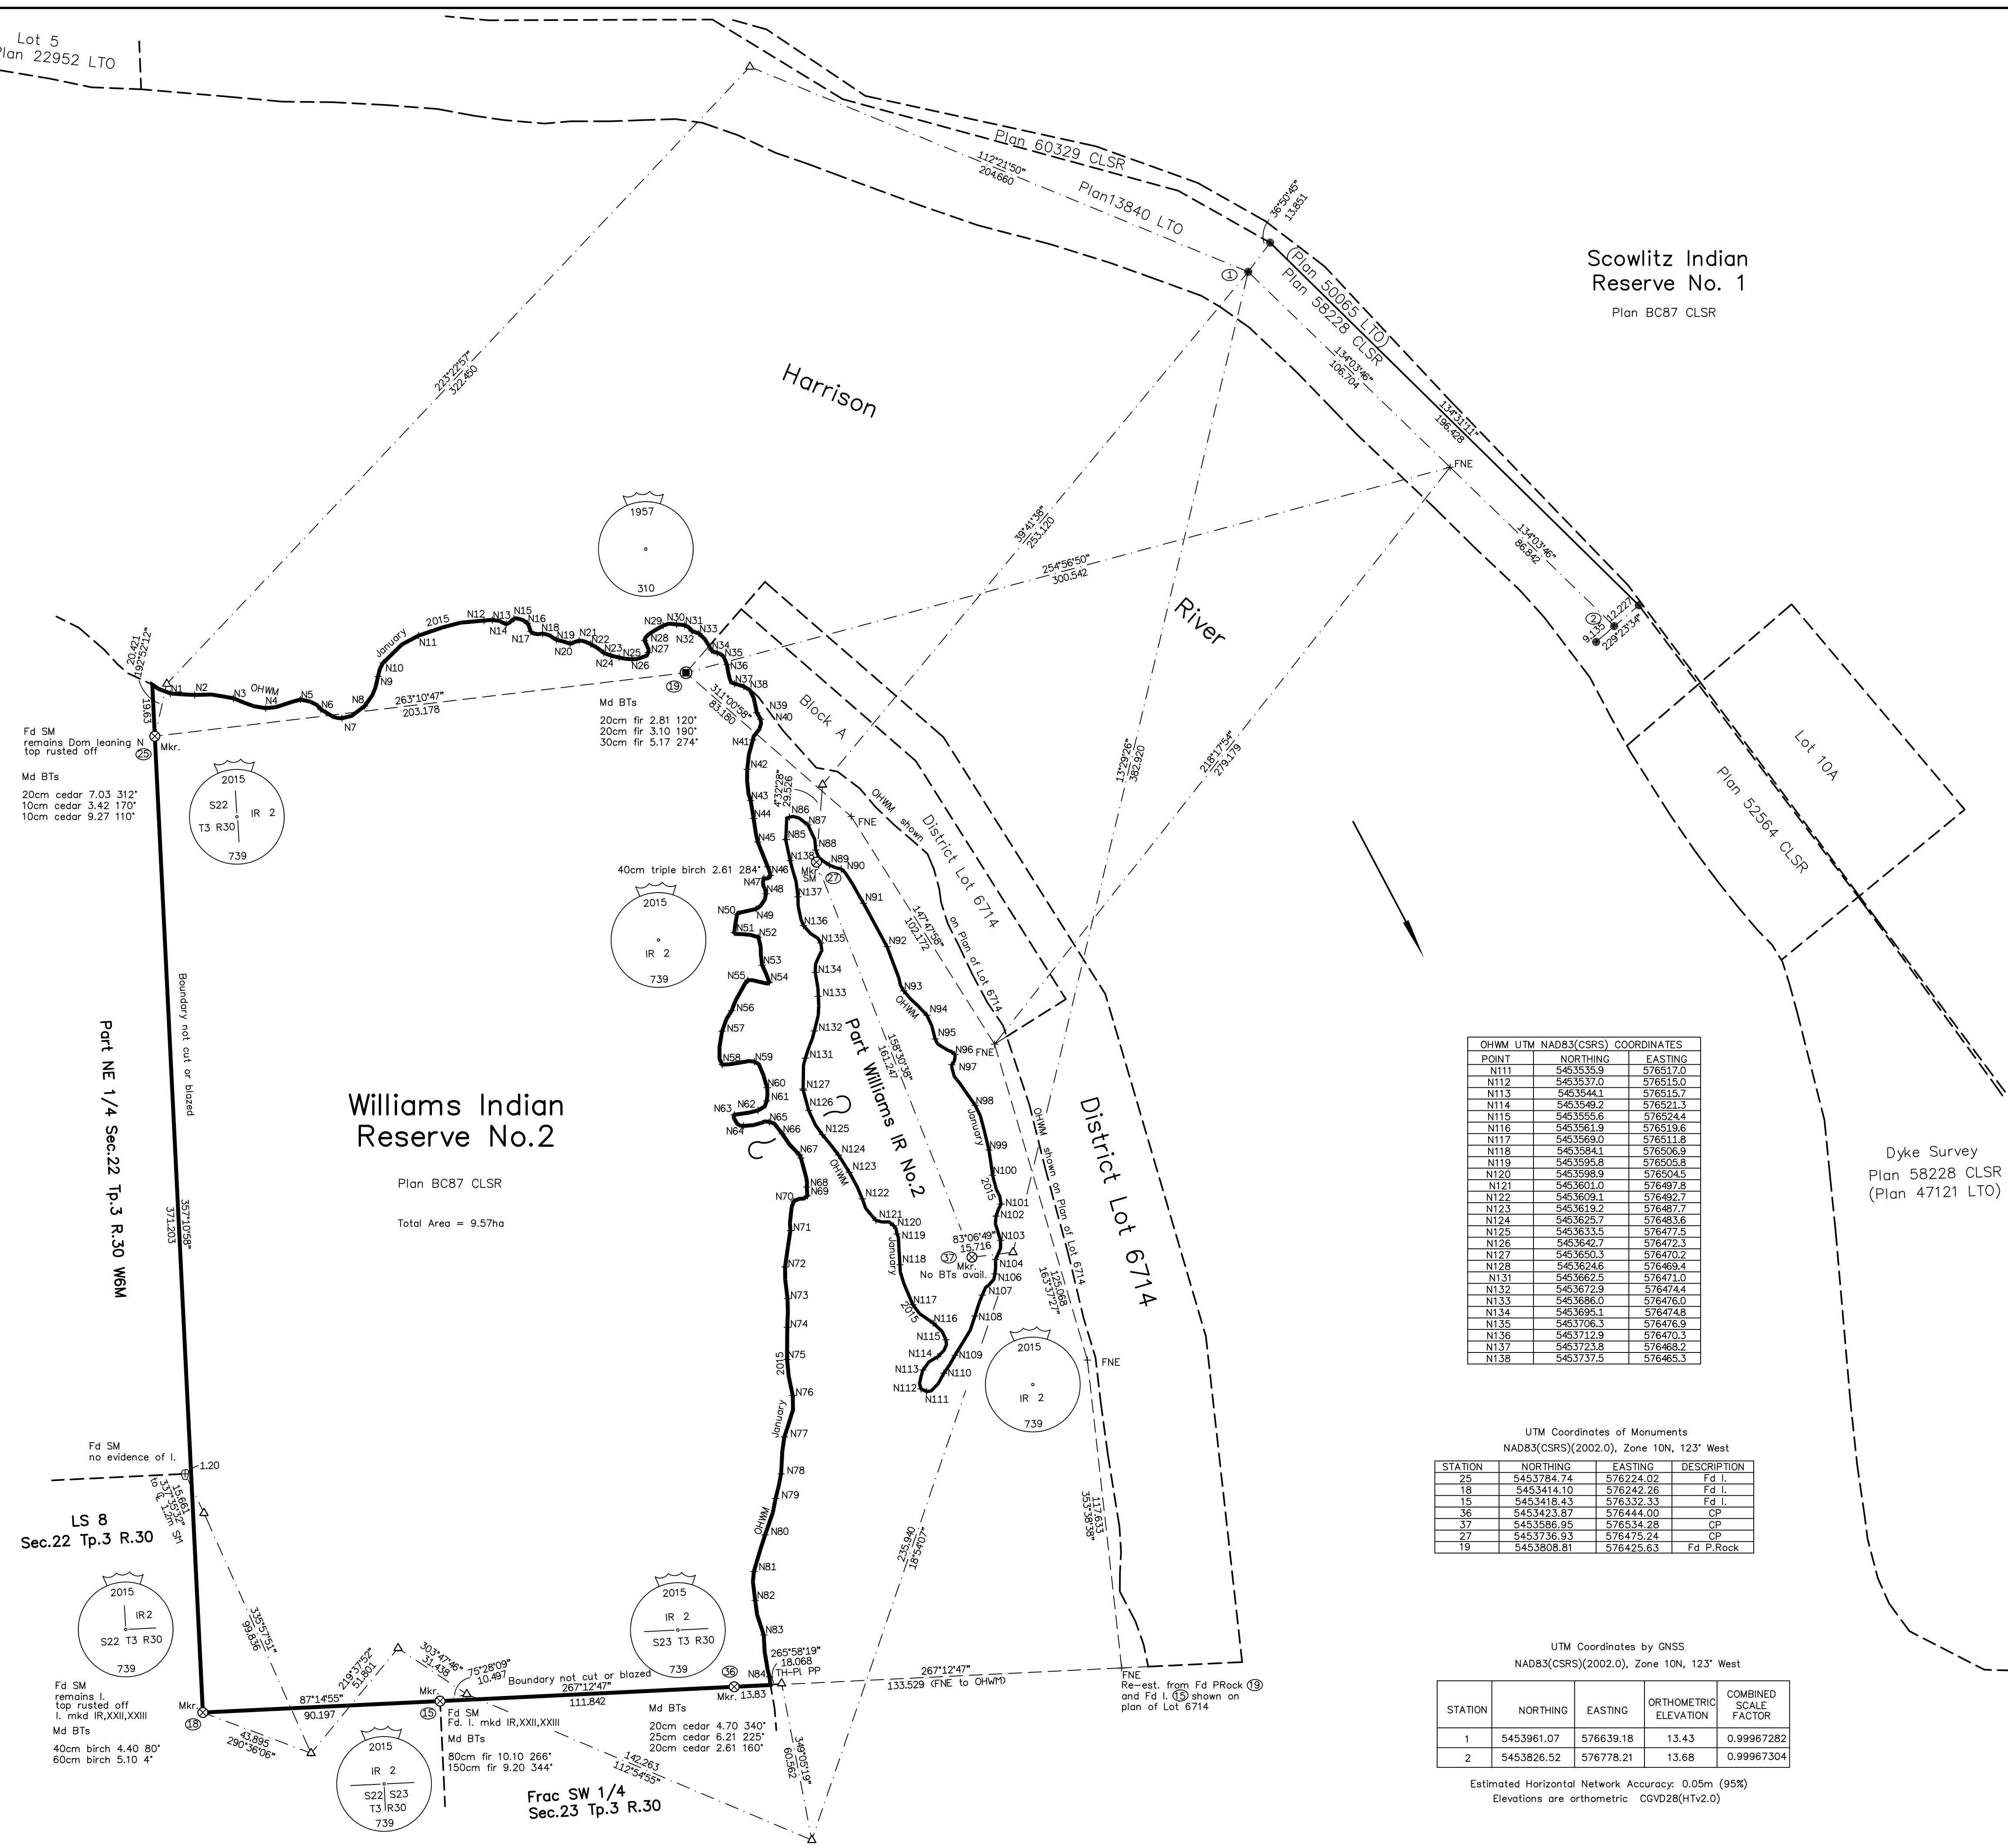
Lot 5
Plan 22952 LTO

Plan 60329 CLSR
112°21'50"
204.660
Plan13840 LTO
36°50'45"
13.851
Plan 50065 LTO
Plan 58228 CLSR
①
134°03'46"
106.704
134°31'11"
136.428

Scowlitz Indian
Reserve No. 1
Plan BC87 CLSR

Harrison

223°22'57"
322.450

1957
310

39°41'38"
253.120
254°56'50"
300.542
FNE
134°03'46"
86.842
②
12.227
9.125
229°23'34"

River

Lot 10A
Plan 52564 CLSR

20.421
192°52'12"
N1 N2 N3 OHWM N4 N5 N6 N7 N8 N9 N10 January N11 2015 N12 N13 N14 N15 N16 N17 N18 N19 N20 N21 N22 N23 N24 N25 N26 N27 N28 N29 N30 N31 N32 N33 N34 N35 N36 N37 N38 N39 N40 N41
263°10'47"
203.178
19.63
⑲
311°00'58"
83.180
Block A

Md BTs
20cm fir 2.81 120°
20cm fir 3.10 190°
30cm fir 5.17 274°

Fd SM
remains Dom leaning N
top rusted off
㉕ Mkr.
Md BTs
20cm cedar 7.03 312°
10cm cedar 3.42 170°
10cm cedar 9.27 110°

2015
S22
T3 R30
IR 2
739

4°32'28"
29.526
N42 N43 N44 N45 N46 N47 N48 N49 N50 N51 N52 N53 N54 N55 N56 N57 N58 N59 N60 N61 N62 N63 N64 N65 N66 N67 N68 N69 N70
N85 N86 N87 FNE N88 N89 N90 N138 Mkr. SM ㉗ N137 N136 N135 N134 N133 N132 N131 N127 N126 N125 N124 N123 N122 N121 N120 N119 N118 N117 N116 N115 N114 N113 N112 N111 N110 N109 N108 N107 N106 N104 N103 N102 N101 N100 N99 N98 N97 N96 FNE N95 N94 N93 N92 N91
OHWM shown
District Lot 6714
on Plan of Lot 6714
147°47'58"
102.172
13°29'26"
382.920
218°17'54"
279.179

40cm triple birch 2.61 284°

2015
IR 2
739

Boundary not cut or blazed

Part NE 1/4 Sec.22 Tp.3 R.30 W6M

357°10'58"
371.203

Williams Indian
Reserve No.2

Plan BC87 CLSR

Total Area = 9.57ha

Part Williams IR No.2
158°30'38"
161.247
OHWM
January
2015
83°06'49"
15.716
㊲ Mkr.
No BTs avail.
OHWM shown on Plan of Lot 6714
125.068
163°37'27"
District Lot 6714

2015
IR 2
739
FNE

N71 N72 N73 N74 N75 2015 N76 January N77 N78 N79 OHWM N80 N81 N82 N83

| OHWM UTM NAD83(CSRS) COORDINATES | | |
|---|---|---|
| POINT | NORTHING | EASTING |
| N111 | 5453535.9 | 576517.0 |
| N112 | 5453537.0 | 576515.0 |
| N113 | 5453544.1 | 576515.7 |
| N114 | 5453549.2 | 576521.3 |
| N115 | 5453555.6 | 576524.4 |
| N116 | 5453561.9 | 576519.6 |
| N117 | 5453569.0 | 576511.8 |
| N118 | 5453584.1 | 576506.9 |
| N119 | 5453595.8 | 576505.8 |
| N120 | 5453598.9 | 576504.5 |
| N121 | 5453601.0 | 576497.8 |
| N122 | 5453609.1 | 576492.7 |
| N123 | 5453619.2 | 576487.7 |
| N124 | 5453625.7 | 576483.6 |
| N125 | 5453633.5 | 576477.5 |
| N126 | 5453642.7 | 576472.3 |
| N127 | 5453650.3 | 576470.2 |
| N128 | 5453624.6 | 576469.4 |
| N131 | 5453662.5 | 576471.0 |
| N132 | 5453672.9 | 576474.4 |
| N133 | 5453686.0 | 576476.0 |
| N134 | 5453695.1 | 576474.8 |
| N135 | 5453706.3 | 576476.9 |
| N136 | 5453712.9 | 576470.3 |
| N137 | 5453723.8 | 576468.2 |
| N138 | 5453737.5 | 576465.3 |

Dyke Survey
Plan 58228 CLSR
(Plan 47121 LTO)

UTM Coordinates of Monuments
NAD83(CSRS)(2002.0), Zone 10N, 123° West

| STATION | NORTHING | EASTING | DESCRIPTION |
|---|---|---|---|
| 25 | 5453784.74 | 576224.02 | Fd I. |
| 18 | 5453414.10 | 576242.26 | Fd I. |
| 15 | 5453418.43 | 576332.33 | Fd I. |
| 36 | 5453423.87 | 576444.00 | CP |
| 37 | 5453586.95 | 576534.28 | CP |
| 27 | 5453736.93 | 576475.24 | CP |
| 19 | 5453808.81 | 576425.63 | Fd P.Rock |

Fd SM
no evidence of I.
1.20
15.661
337°35'32"
to 1.2m SM

LS 8
Sec.22 Tp.3 R.30

335°5'51"
99.836
235.940
18°54'07"
117.633
353°38'38"

2015
IR2
S22 T3 R30
739

2015
IR 2
S23 T3 R30
739

219°37'52"
51.801
303°47'46"
31.438
75°28'09"
10.497
Boundary not cut or blazed
267°12'47"
111.842
265°58'19"
18.068
TH-Pt PP
㊱ N84
267°12'47"
133.529 (FNE to OHWM)
FNE
Re-est. from Fd PRock ⑲
and Fd I. ⑮ shown on
plan of Lot 6714

Fd SM
remains I.
top rusted off
I. mkd IR,XXII,XXIII
Md BTs
40cm birch 4.40 80°
60cm birch 5.10 4°
Mkr.
⑱
87°14'55"
90.197
43.895
290°36'06"
Mkr.
⑮
Fd SM
Fd. I. mkd IR,XXII,XXIII
Md BTs
80cm fir 10.10 266°
150cm fir 9.20 344°

2015
IR 2
S22 S23
T3 R30
739

Md BTs
20cm cedar 4.70 340°
25cm cedar 6.21 225°
20cm cedar 2.61 160°
Mkr. 13.83
142.263
112°54'55"
349°05'19"
60.562

Frac SW 1/4
Sec.23 Tp.3 R.30

UTM Coordinates by GNSS
NAD83(CSRS)(2002.0), Zone 10N, 123° West

| STATION | NORTHING | EASTING | ORTHOMETRIC ELEVATION | COMBINED SCALE FACTOR |
|---|---|---|---|---|
| 1 | 5453961.07 | 576639.18 | 13.43 | 0.99967282 |
| 2 | 5453826.52 | 576778.21 | 13.68 | 0.99967304 |

Estimated Horizontal Network Accuracy: 0.05m (95%)
Elevations are orthometric CGVD28(HTv2.0)